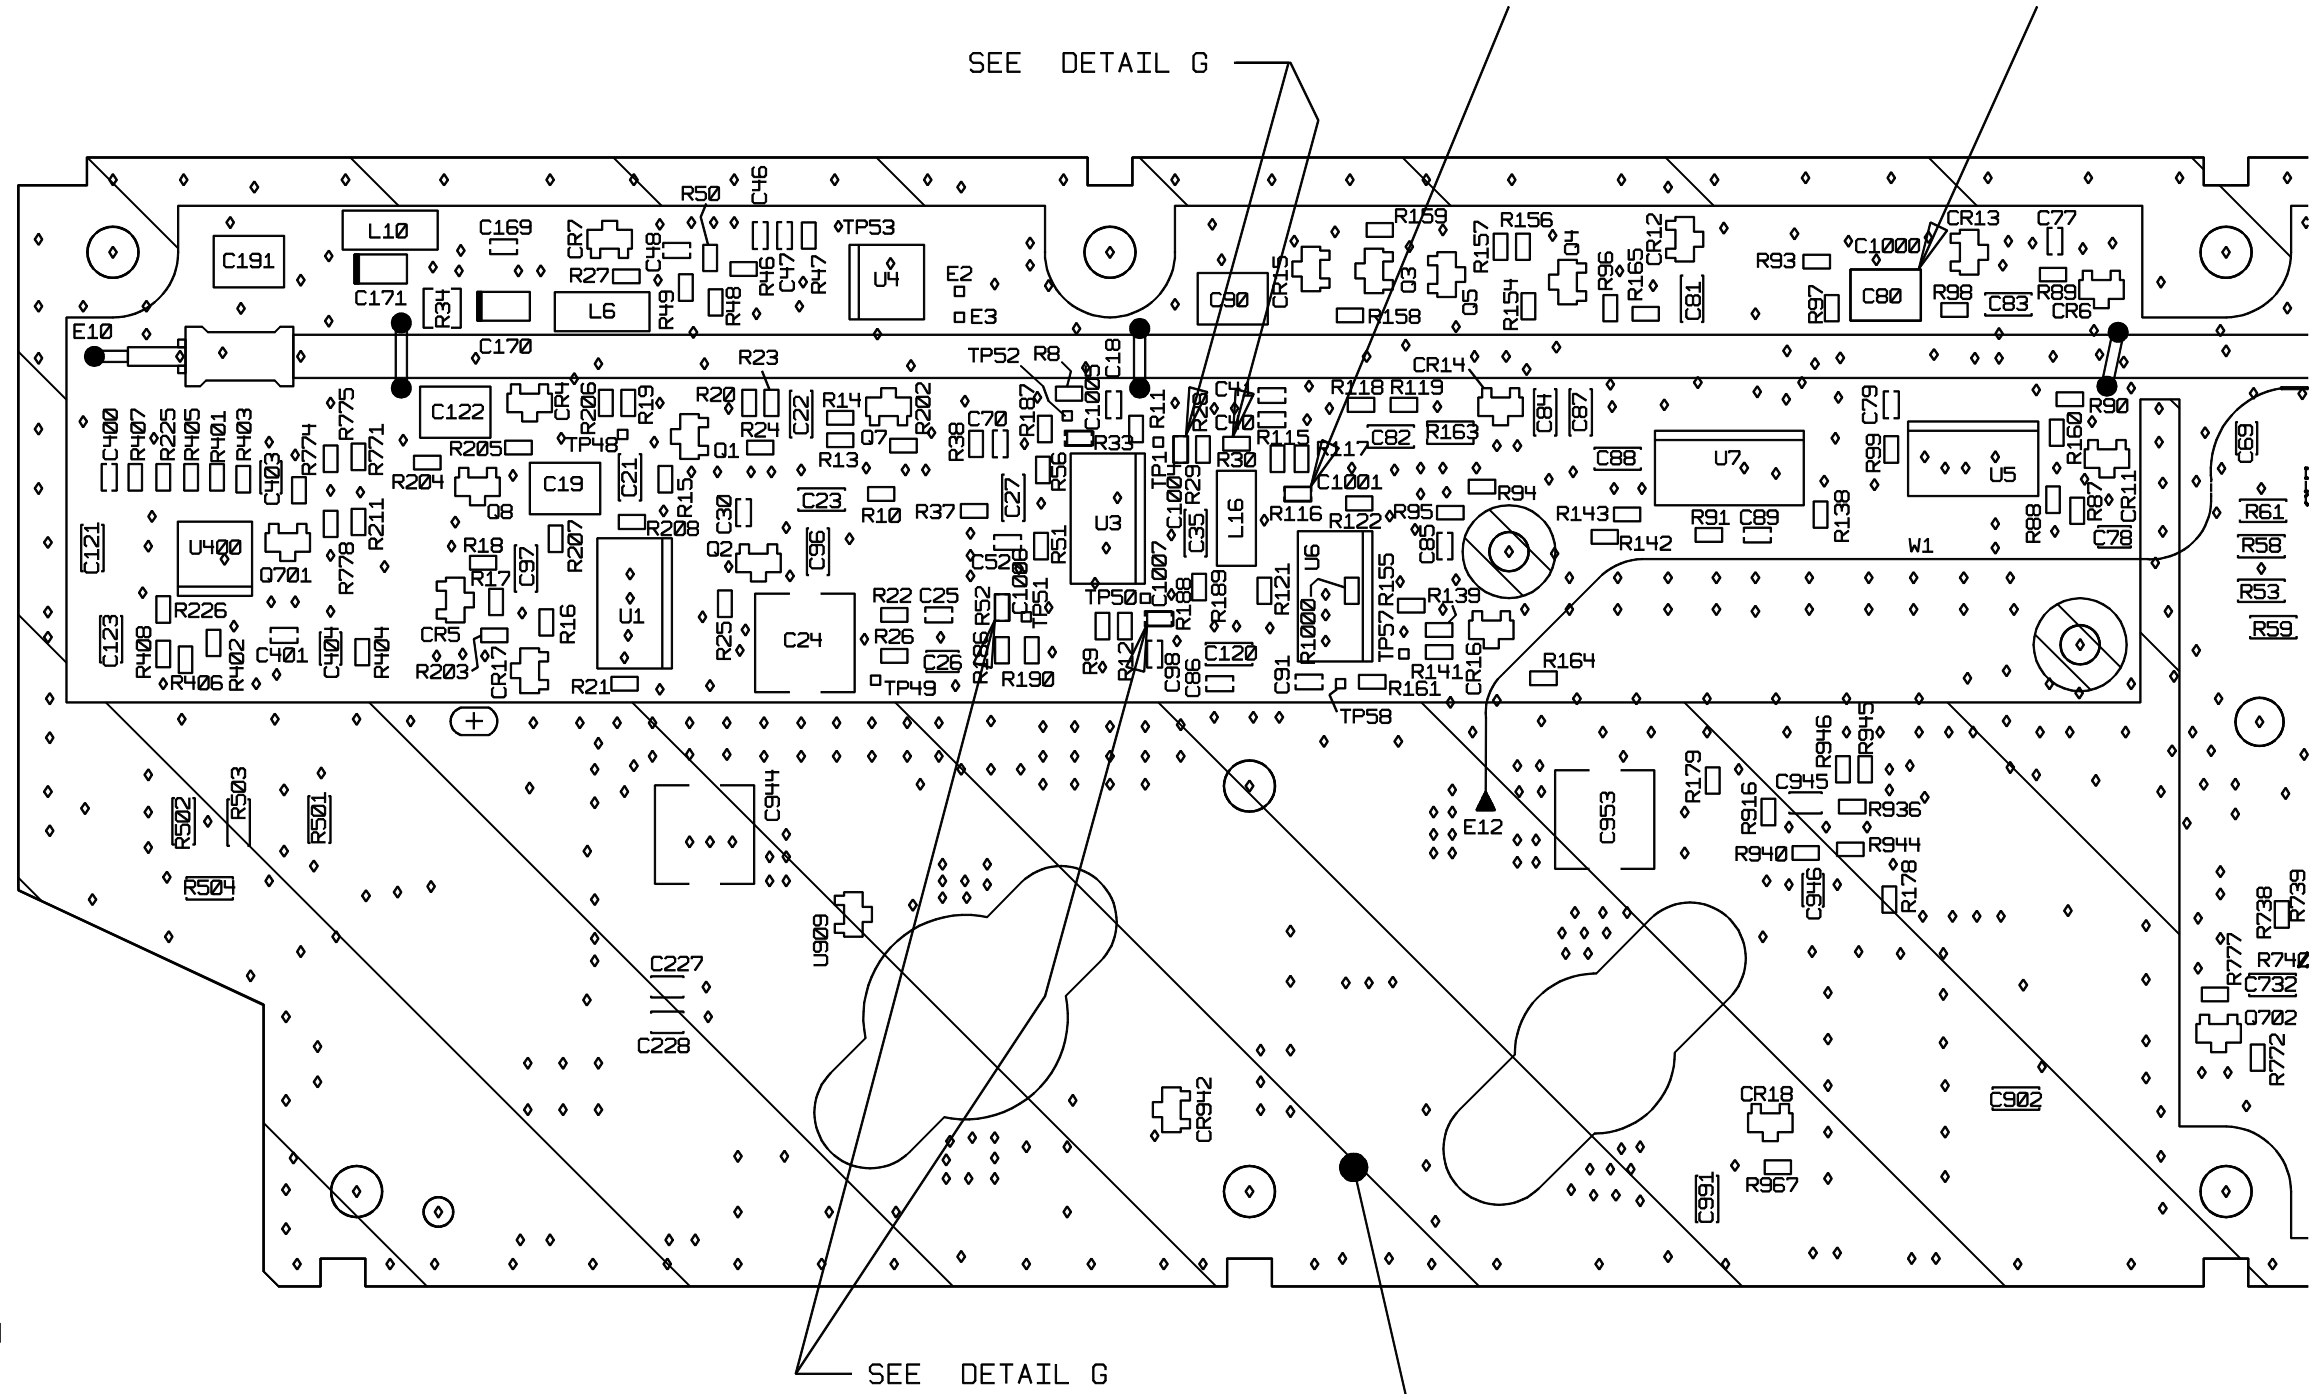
SEE DETAIL G

C191 L10 C169 CR7 R50 C46 TP53 C171 R27 C48 R46 C47 R47 U4 E2 R34 L6 R49 R48 E3 C170 E10

C90 CR15 R159 Q3 Q5 R157 R156 Q4 R154 R158 R96 R165 CR12 C81 R93 C1000 CR13 C77 C80 R98 C83 R89 CR6 R97

R23 TP52 R8 C18 C122 CR4 R206 R19 R20 R14 R202 C400 R407 R225 R405 R401 R403 R775 R774 R771 R205 TP48 R24 C22 Q7 R38 C70 R187 C1005 R11 R33 TP1 R70 C41 C40 R30 R115 R117 C82 R163 R118 R119 CR14 C84 C87 R90 C79 R160 CR11 C69

C403 R204 C19 C21 Q1 R13 C23 R10 R37 C27 R56 U3 C1004 R29 C35 L16 R116 C1001 R94 C88 U7 R99 U5 R87 Q8 R15 C30 R208 R207 Q2 C96 R51 C1007 R122 R95 C85 R143 R142 R91 C89 R138 R88 C78 R61 C121 U400 Q701 R18 R778 R211 C97 R17 R16 C52 C1006 U6 R155 W1 R58 R53

U1 R25 C24 R22 C25 R26 R52 TP51 TP50 R188 R189 R121 R1000 TP57 R139 C16 R59 C123 R408 R226 R406 R402 C401 C404 R404 CR5 R203 CR17 R21 C26 TP49 R186 R190 R9 R12 C98 C86 C120 C91 R141 R161 CR16 R164 TP58

C944 R502 R503 R501 R504 E12 C953 R179 R946 R945 C945 R916 R936 R940 R944 C946 R178 U909 C227 C228 CR942 CR18 C902 R967 C991 R777 R738 R739 R740 C732 Q702 R772

SEE DETAIL G